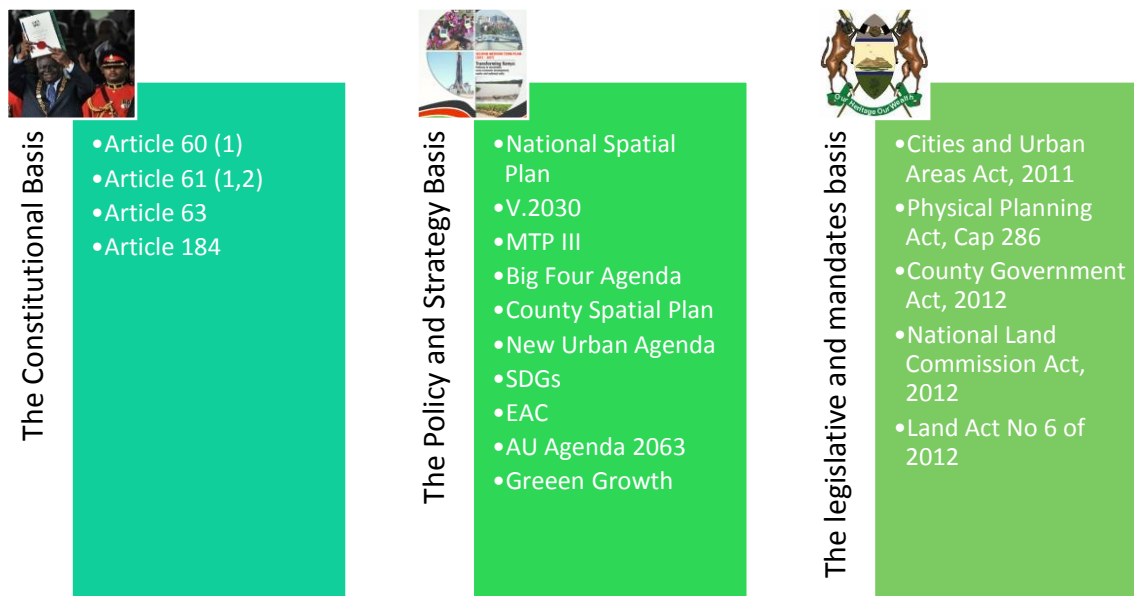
The Constitutional Basis

•Article 60 (1)
•Article 61 (1,2)
•Article 63
•Article 184

The Policy and Strategy Basis

•National Spatial Plan
•V.2030
•MTP III
•Big Four Agenda
•County Spatial Plan
•New Urban Agenda
•SDGs
•EAC
•AU Agenda 2063
•Greeen Growth

The legislative and mandates basis

•Cities and Urban Areas Act, 2011
•Physical Planning Act, Cap 286
•County Government Act, 2012
•National Land Commission Act, 2012
•Land Act No 6 of 2012